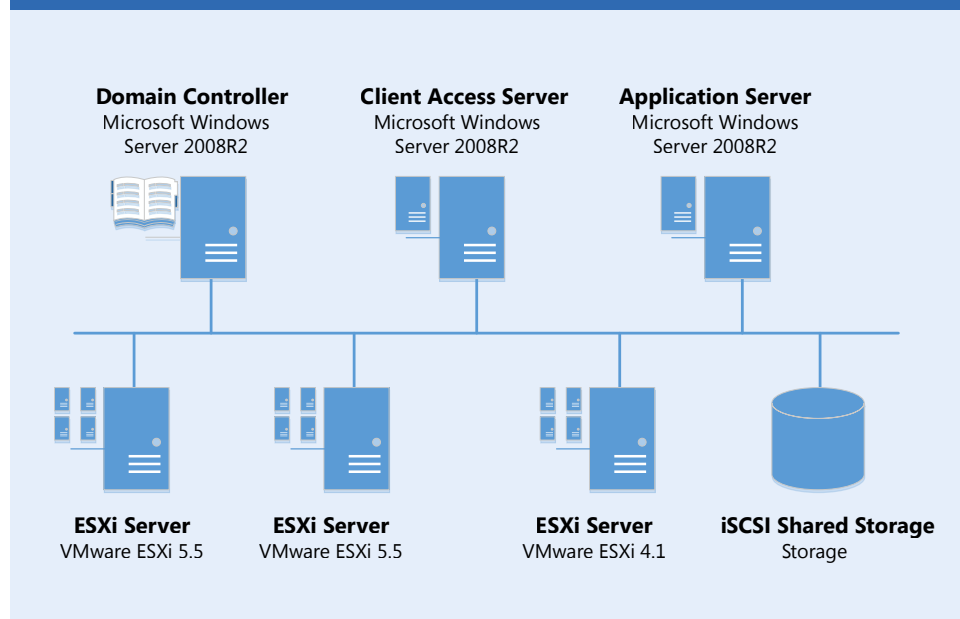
**Domain Controller**
Microsoft Windows Server 2008R2

**Client Access Server**
Microsoft Windows Server 2008R2

**Application Server**
Microsoft Windows Server 2008R2

**ESXi Server**
VMware ESXi 5.5

**ESXi Server**
VMware ESXi 5.5

**ESXi Server**
VMware ESXi 4.1

**iSCSI Shared Storage**
Storage